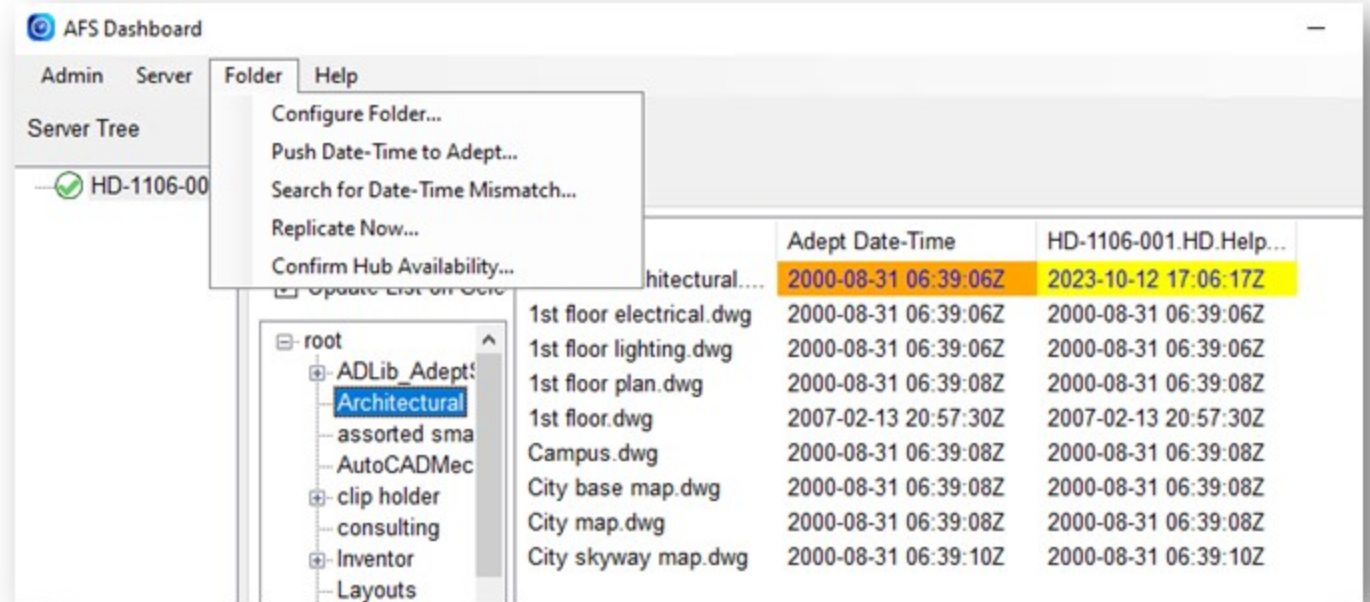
AFS Dashboard

Admin Server Folder Help

Configure Folder...
Push Date-Time to Adept...
Search for Date-Time Mismatch...
Replicate Now...
Confirm Hub Availability...

Server Tree

HD-1106-00

Update List on Sele

root
ADLib_Adept
Architectural
assorted sma
AutoCADMec
clip holder
consulting
Inventor
Layouts

| | Adept Date-Time | HD-1106-001.HD.Help... |
|---|---|---|
| hitectural.... | 2000-08-31 06:39:06Z | 2023-10-12 17:06:17Z |
| 1st floor electrical.dwg | 2000-08-31 06:39:06Z | 2000-08-31 06:39:06Z |
| 1st floor lighting.dwg | 2000-08-31 06:39:06Z | 2000-08-31 06:39:06Z |
| 1st floor plan.dwg | 2000-08-31 06:39:08Z | 2000-08-31 06:39:08Z |
| 1st floor.dwg | 2007-02-13 20:57:30Z | 2007-02-13 20:57:30Z |
| Campus.dwg | 2000-08-31 06:39:08Z | 2000-08-31 06:39:08Z |
| City base map.dwg | 2000-08-31 06:39:08Z | 2000-08-31 06:39:08Z |
| City map.dwg | 2000-08-31 06:39:08Z | 2000-08-31 06:39:08Z |
| City skyway map.dwg | 2000-08-31 06:39:10Z | 2000-08-31 06:39:10Z |